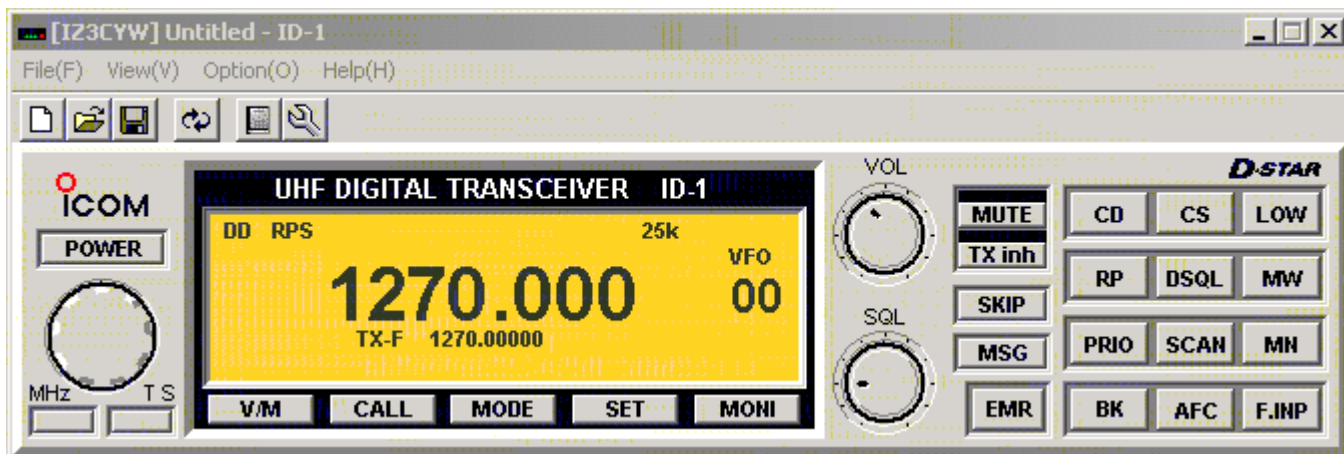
[IZ3CYW] Untitled - ID-1

File(F) View(V) Option(O) Help(H)

ICOM
POWER

UHF DIGITAL TRANSCEIVER ID-1

DD RPS 25k
VFO
1270.000
00
TX-F 1270.00000

V/M CALL MODE SET MONI

MHz TS

VOL
SQL

MUTE
TX inh
SKIP
MSG
EMR

D-STAR
CD CS LOW
RP DSQL MW
PRIO SCAN MN
BK AFC F.INP